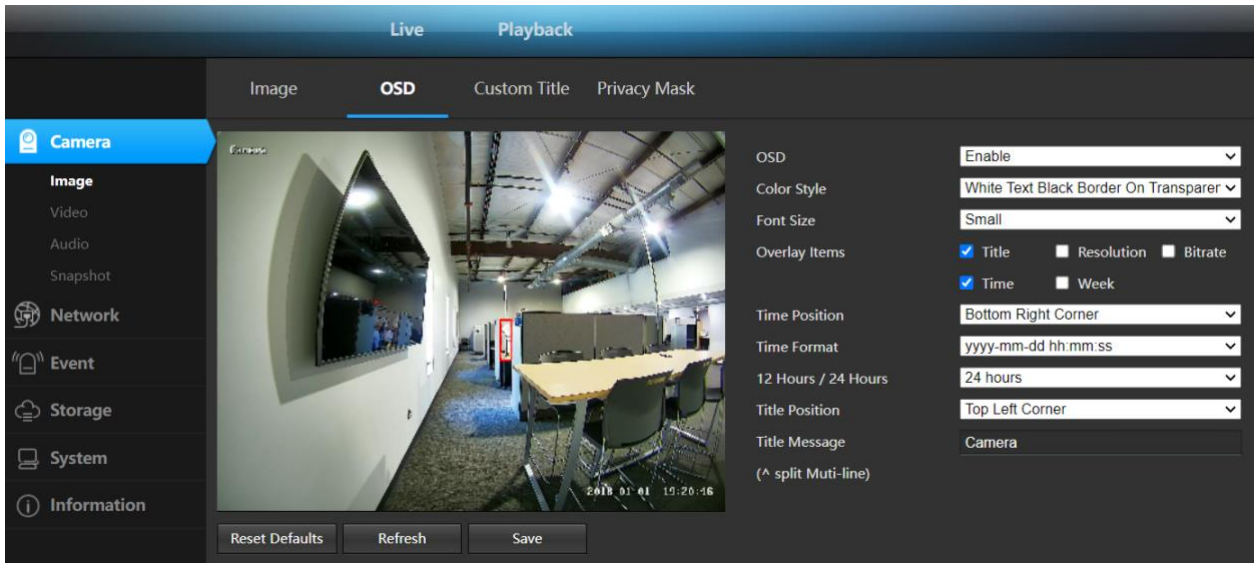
Live Playback

Image OSD Custom Title Privacy Mask

Camera
Image
Video
Audio
Snapshot
Network
Event
Storage
System
Information

Camera

2018 01 01 19:20:46

OSD Enable
Color Style White Text Black Border On Transparer
Font Size Small
Overlay Items Title Resolution Bitrate
Time Week
Time Position Bottom Right Corner
Time Format yyyy-mm-dd hh:mm:ss
12 Hours / 24 Hours 24 hours
Title Position Top Left Corner
Title Message Camera
(^ split Muti-line)

Reset Defaults Refresh Save